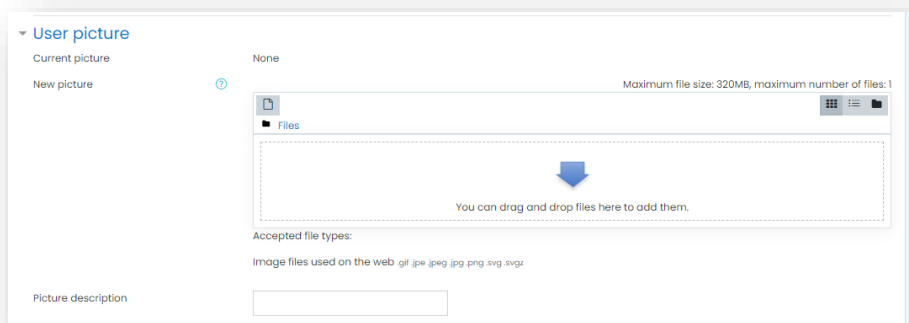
User picture

Current picture None

New picture

Maximum file size: 320MB, maximum number of files: 1

Files

You can drag and drop files here to add them.

Accepted file types:

Image files used on the web .gif .jpe .jpeg .jpg .png .svg .svgz

Picture description